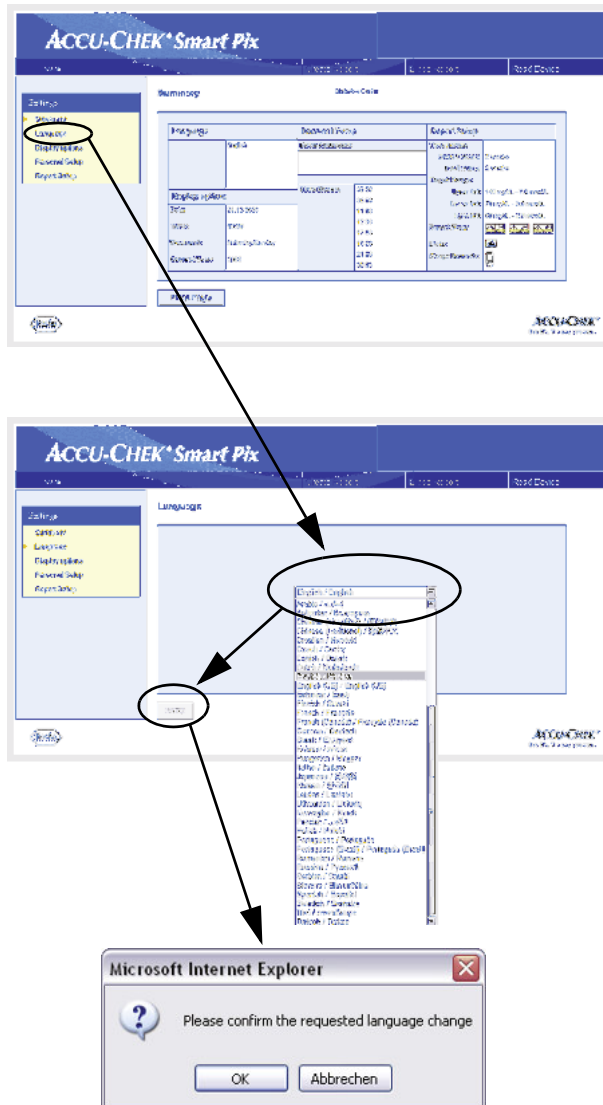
ACCU-CHEK Smart Pix

Read Device

Settings
Summary
Language
Display options
Password Setup
Report Setup

Summary

Language

English

Display options

Date

Time

Decimals

Current Mode

Print Page

ACCU-CHEK

ACCU-CHEK Smart Pix

Read Device

Settings
Summary
Language
Display options
Password Setup
Report Setup

Language

English / English

ACCU-CHEK

Microsoft Internet Explorer

Please confirm the requested language change

OK

Abbrechen